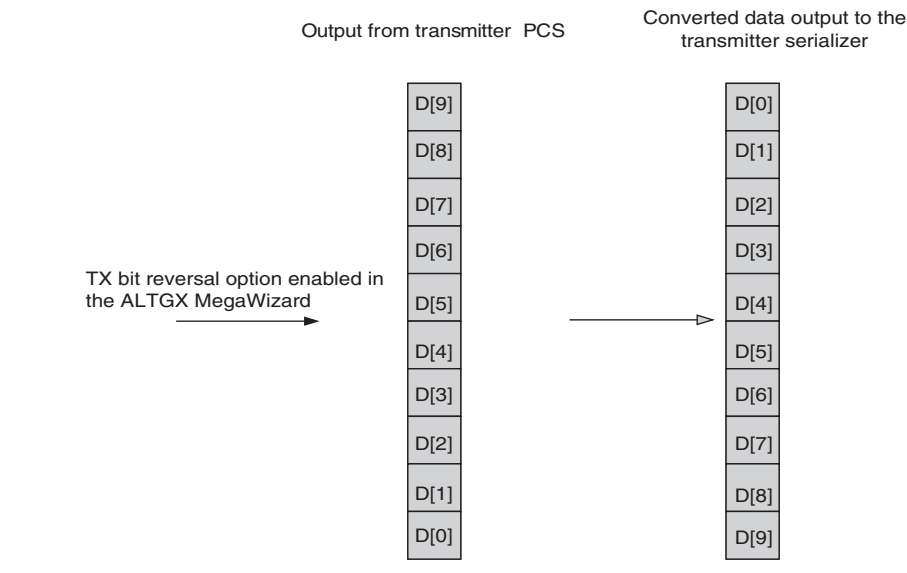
Output from transmitter PCS

Converted data output to the transmitter serializer

TX bit reversal option enabled in the ALTGX MegaWizard

D[9]
D[8]
D[7]
D[6]
D[5]
D[4]
D[3]
D[2]
D[1]
D[0]

D[0]
D[1]
D[2]
D[3]
D[4]
D[5]
D[6]
D[7]
D[8]
D[9]